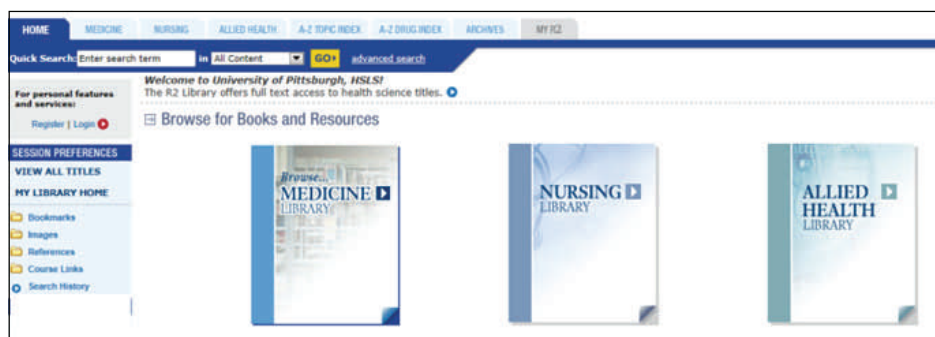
HOME MEDICINE NURSING ALLIED HEALTH A-Z TOPIC INDEX A-Z DRUG INDEX ARCHIVES MY R2

Quick Search: Enter search term in All Content GO advanced search

For personal features and services:

Register | Login

SESSION PREFERENCES

VIEW ALL TITLES

MY LIBRARY HOME

Bookmarks

Images

References

Course Links

Search History

Welcome to University of Pittsburgh, HSLS!

The R2 Library offers full text access to health science titles.

Browse for Books and Resources

Browse... MEDICINE LIBRARY

NURSING LIBRARY

ALLIED HEALTH LIBRARY